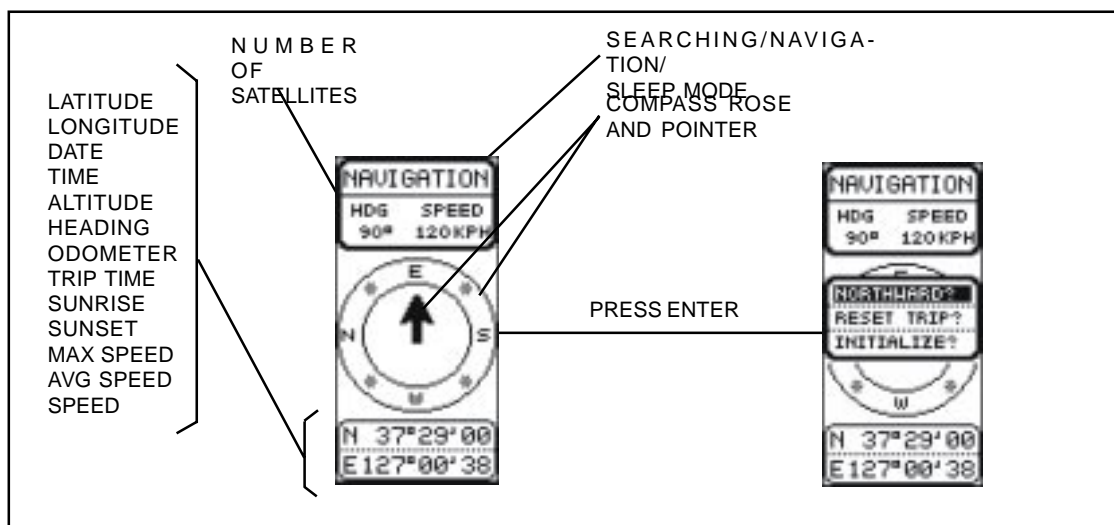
NUMBER OF SATELLITES

SEARCHING/NAVIGATION/ SLEEP MODE

COMPASS ROSE AND POINTER

LATITUDE
LONGITUDE
DATE
TIME
ALTITUDE
HEADING
ODOMETER
TRIP TIME
SUNRISE
SUNSET
MAX SPEED
AVG SPEED
SPEED

NAVIGATION
HDG SPEED
90° 120KPH
E
N S
W
N 37°29'00
E127°00'38

PRESS ENTER

NAVIGATION
HDG SPEED
90° 120KPH
NORTHWARD?
RESET TRIP?
INITIALIZE?
W
N 37°29'00
E127°00'38